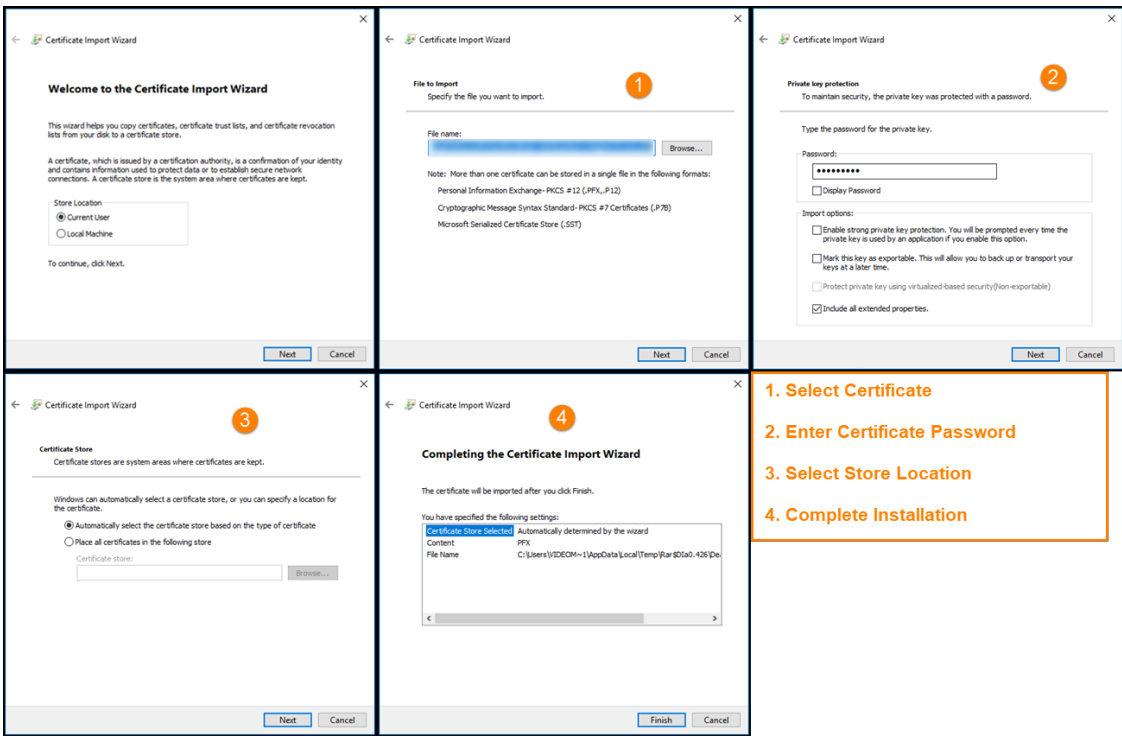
×

Certificate Import Wizard

Welcome to the Certificate Import Wizard

This wizard helps you copy certificates, certificate trust lists, and certificate revocation lists from your disk to a certificate store.

A certificate, which is issued by a certification authority, is a confirmation of your identity and contains information used to protect data or to establish secure network connections. A certificate store is the system area where certificates are kept.

Store Location
Current User
Local Machine

To continue, click Next.

Next Cancel

×

Certificate Import Wizard

1

File to Import
Specify the file you want to import.

File name:
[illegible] Browse...

Note: More than one certificate can be stored in a single file in the following formats:

Personal Information Exchange- PKCS #12 (.PFX,.P12)

Cryptographic Message Syntax Standard- PKCS #7 Certificates (.P7B)

Microsoft Serialized Certificate Store (.SST)

Next Cancel

×

Certificate Import Wizard

2

Private key protection
To maintain security, the private key was protected with a password.

Type the password for the private key.

Password:
••••••••••
Display Password

Import options:
Enable strong private key protection. You will be prompted every time the private key is used by an application if you enable this option.

Mark this key as exportable. This will allow you to back up or transport your keys at a later time.

Protect private key using virtualized-based security(Non-exportable)

Include all extended properties.

Next Cancel

×

Certificate Import Wizard

3

Certificate Store
Certificate stores are system areas where certificates are kept.

Windows can automatically select a certificate store, or you can specify a location for the certificate.

Automatically select the certificate store based on the type of certificate

Place all certificates in the following store

Certificate store:
Browse...

Next Cancel

×

Certificate Import Wizard

4

Completing the Certificate Import Wizard

The certificate will be imported after you click Finish.

You have specified the following settings:

| | |
|---|---|
| Certificate Store Selected | Automatically determined by the wizard |
| Content | PFX |
| File Name | C:\Users\IDEOM~1\AppData\Local\Temp\Rar$DIa0.426\De |

Finish Cancel

1. Select Certificate

2. Enter Certificate Password

3. Select Store Location

4. Complete Installation